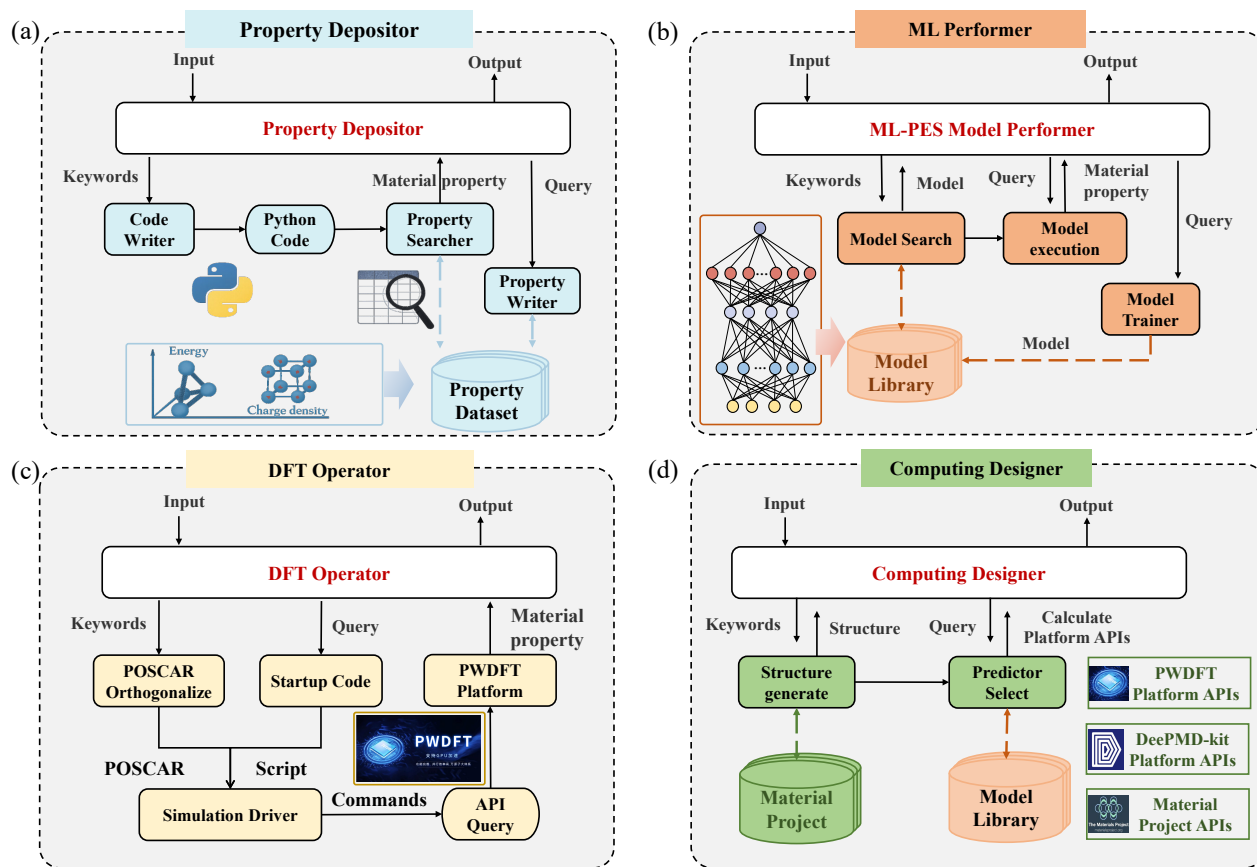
(a) Property Depositor

Input

Output

Property Depositor

Keywords

Material property

Query

Code Writer

Python Code

Property Searcher

Property Writer

Energy

Charge density

Property Dataset

(b) ML Performer

Input

Output

ML-PES Model Performer

Keywords

Model

Query

Material property

Model Search

Model execution

Query

Model Trainer

Model Library

Model

(c) DFT Operator

Input

Output

DFT Operator

Keywords

Query

Material property

POSCAR Orthogonalize

Startup Code

PWDFT Platform

PWDFT

POSCAR

Script

Simulation Driver

Commands

API Query

(d) Computing Designer

Input

Output

Computing Designer

Keywords

Structure

Query

Calculate Platform APIs

Structure generate

Predictor Select

PWDFT Platform APIs

DeePMD-kit Platform APIs

Material Project APIs

Material Project

Model Library